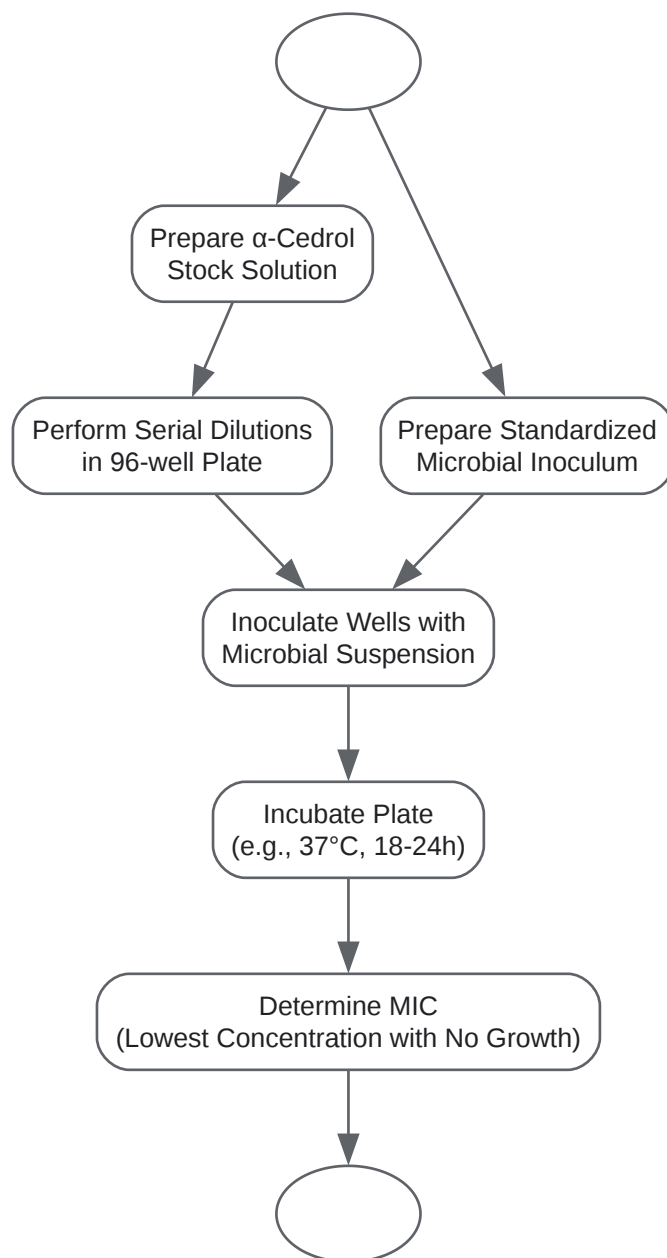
Prepare α-Cedrol Stock Solution

Perform Serial Dilutions in 96-well Plate

Prepare Standardized Microbial Inoculum

Inoculate Wells with Microbial Suspension

Incubate Plate (e.g., 37°C, 18-24h)

Determine MIC (Lowest Concentration with No Growth)